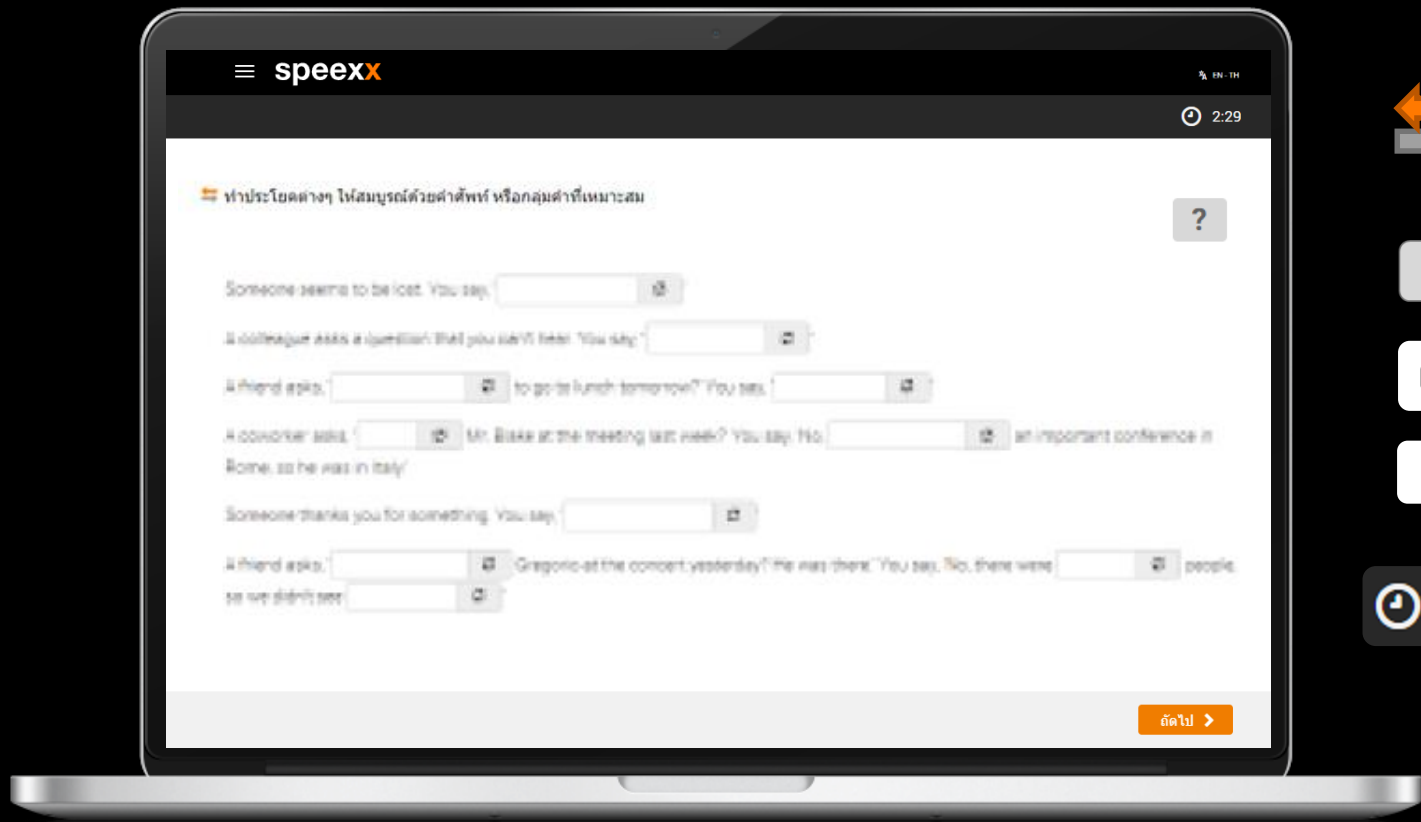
speexx

EN - TH

2:29

ทำประโยคต่างๆ ให้สมบูรณ์ด้วยคำศัพท์ หรือกลุ่มคำที่เหมาะสม

?

Someone seems to be lost. You say, '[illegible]'

A colleague asks a question that you can't hear. You say, '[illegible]'

A friend asks, '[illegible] to go to lunch tomorrow?' You say, '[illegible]'

A coworker asks, '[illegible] Mr. Blake at the meeting last week?' You say, 'No. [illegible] an important conference in Rome, so he was in Italy.'

Someone thanks you for something. You say, '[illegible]'

A friend asks, '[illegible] Gregorio at the concert yesterday? He was there.' You say, 'No, there were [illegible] people, so we didn't see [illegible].'

ถัดไป